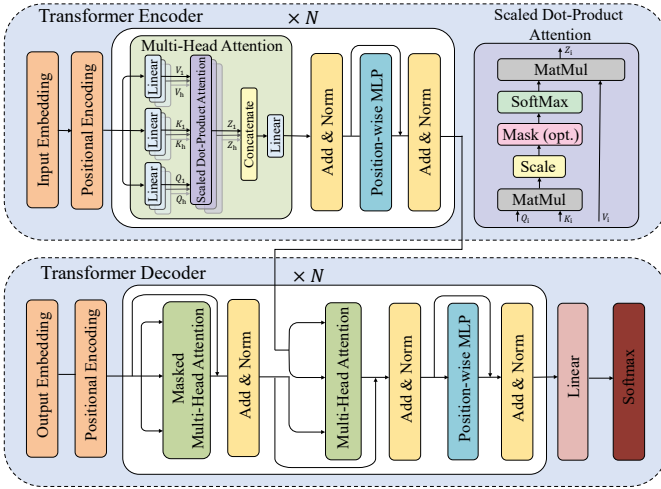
Transformer Encoder

$\times N$

Multi-Head Attention

Input Embedding

Positional Encoding

Linear

Linear

Linear

$V_1$

$V_h$

$K_1$

$K_h$

$Q_1$

$Q_h$

Scaled Dot-Product Attention

$Z_1$

$Z_h$

Concatenate

Linear

Add & Norm

Position-wise MLP

Add & Norm

Scaled Dot-Product Attention

$Z_i$

MatMul

SoftMax

Mask (opt.)

Scale

MatMul

$Q_i$

$K_i$

$V_i$

Transformer Decoder

$\times N$

Output Embedding

Positional Encoding

Masked Multi-Head Attention

Add & Norm

Multi-Head Attention

Add & Norm

Position-wise MLP

Add & Norm

Linear

Softmax